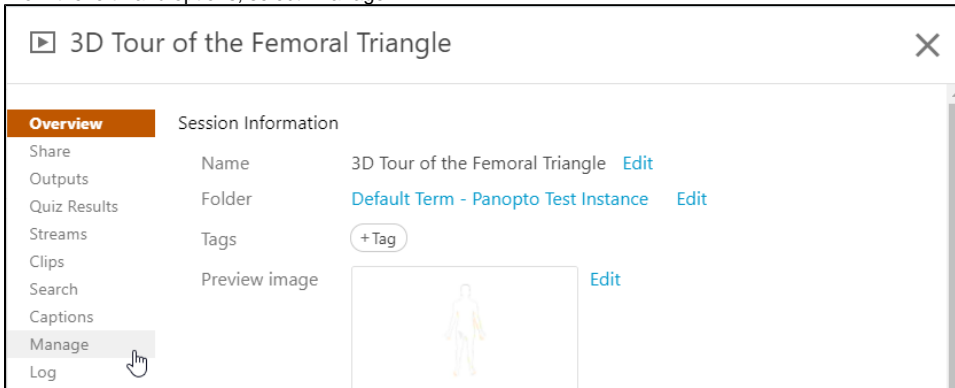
3D Tour of the Femoral Triangle

Overview
Share
Outputs
Quiz Results
Streams
Clips
Search
Captions
Manage
Log

Session Information

| | | |
|---|---|---|
| Name | 3D Tour of the Femoral Triangle | Edit |
| Folder | Default Term - Panopto Test Instance | Edit |
| Tags | +Tag | |
| Preview image | | Edit |